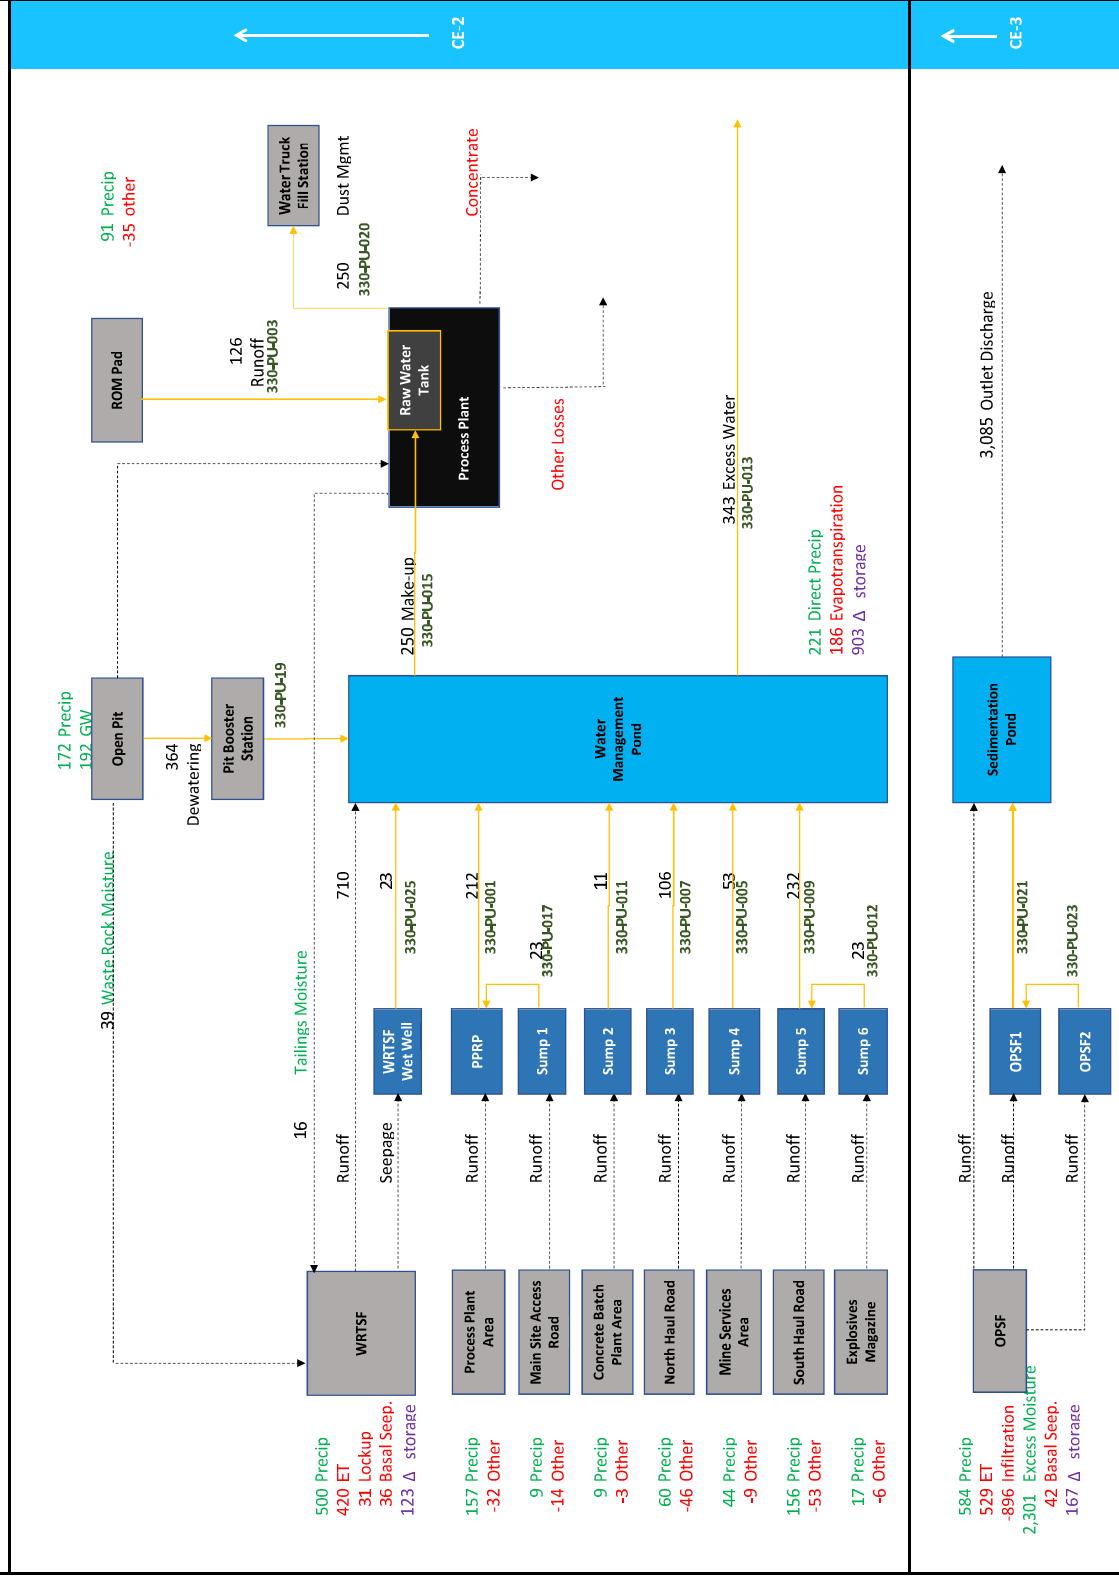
CE-2

CE-3

91 Precip
-35 other

Water Truck Fill Station

Dust Mgmt

250
330-PU-020

Concentrate

ROM Pad

126
Runoff
330-PU-003

Raw Water Tank

Process Plant

Other Losses

343 Excess Water
330-PU-013

3,085 Outlet Discharge

172 Precip
192 GW

Open Pit

364
Dewatering

Pit Booster Station

330-PU-19

250 Make-up
330-PU-015

Water Management Pond

221 Direct Precip
186 Evapotranspiration
903 Δ storage

Sedimentation Pond

39 Waste Rock Moisture

Tailings Moisture

16

710

23
330-PU-025

212
330-PU-001

23
330-PU-017

11
330-PU-011

106
330-PU-007

53
330-PU-005

232
330-PU-009

23
330-PU-012

330-PU-021

330-PU-023

WRTSF Wet Well

PPRP

Sump 1

Sump 2

Sump 3

Sump 4

Sump 5

Sump 6

OPSF1

OPSF2

Runoff

Seepage

Runoff

Runoff

Runoff

Runoff

Runoff

Runoff

Runoff

Runoff

Runoff

Runoff

WRTSF

Process Plant Area

Main Site Access Road

Concrete Batch Plant Area

North Haul Road

Mine Services Area

South Haul Road

Explosives Magazine

OPSF

500 Precip
420 ET
31 Lockup
36 Basal Seep.
123 Δ storage

157 Precip
-32 Other

9 Precip
-14 Other

9 Precip
-3 Other

60 Precip
-46 Other

44 Precip
-9 Other

156 Precip
-53 Other

17 Precip
-6 Other

584 Precip
529 ET
-896 Infiltration
2,301 Excess Moisture
42 Basal Seep.
167 Δ storage